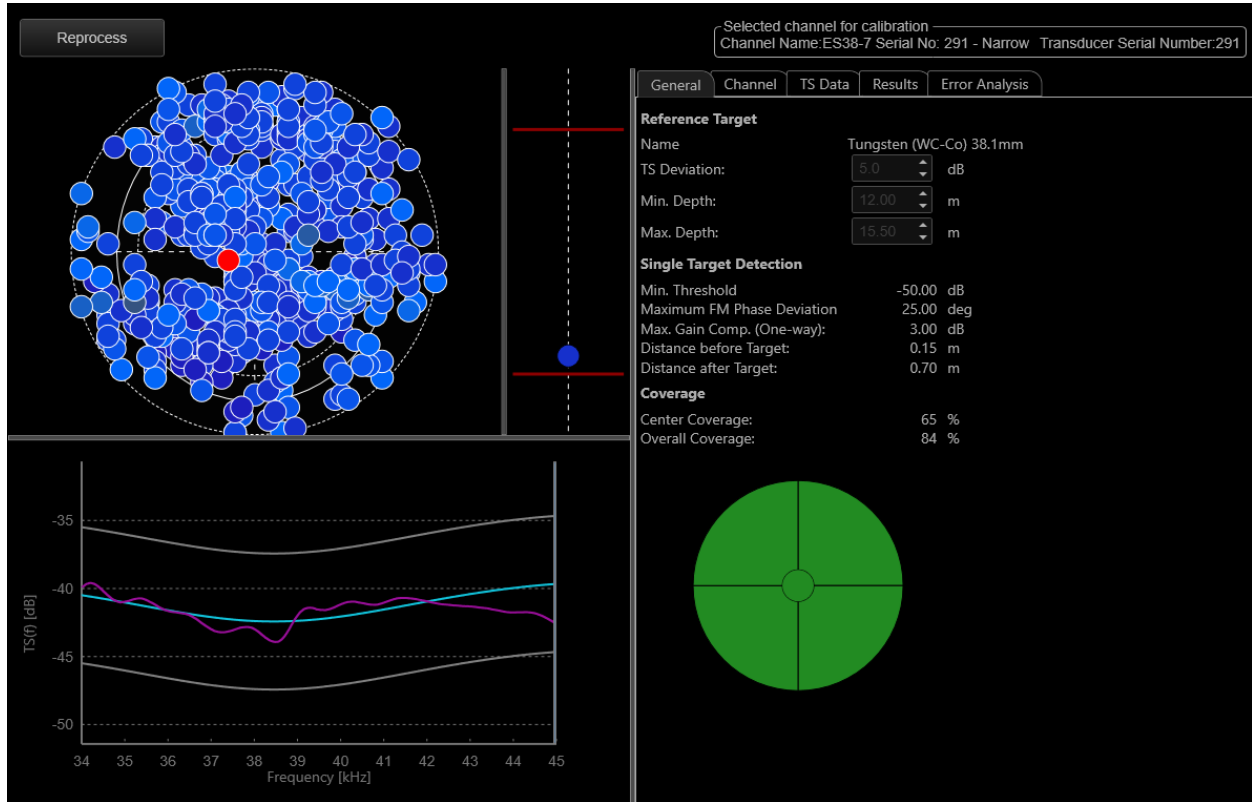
Reprocess

Selected channel for calibration
Channel Name:ES38-7 Serial No: 291 - Narrow Transducer Serial Number:291

General | Channel | TS Data | Results | Error Analysis

Reference Target

| | | |
|---|---|---|
| Name | Tungsten (WC-Co) 38.1mm | |
| TS Deviation: | 5.0 | dB |
| Min. Depth: | 12.00 | m |
| Max. Depth: | 15.50 | m |

Single Target Detection

| | | |
|---|---|---|
| Min. Threshold | -50.00 | dB |
| Maximum FM Phase Deviation | 25.00 | deg |
| Max. Gain Comp. (One-way): | 3.00 | dB |
| Distance before Target: | 0.15 | m |
| Distance after Target: | 0.70 | m |

Coverage

| | | |
|---|---|---|
| Center Coverage: | 65 | % |
| Overall Coverage: | 84 | % |

-35
-40
-45
-50
TS(f) [dB]
34 35 36 37 38 39 40 41 42 43 44 45
Frequency [kHz]